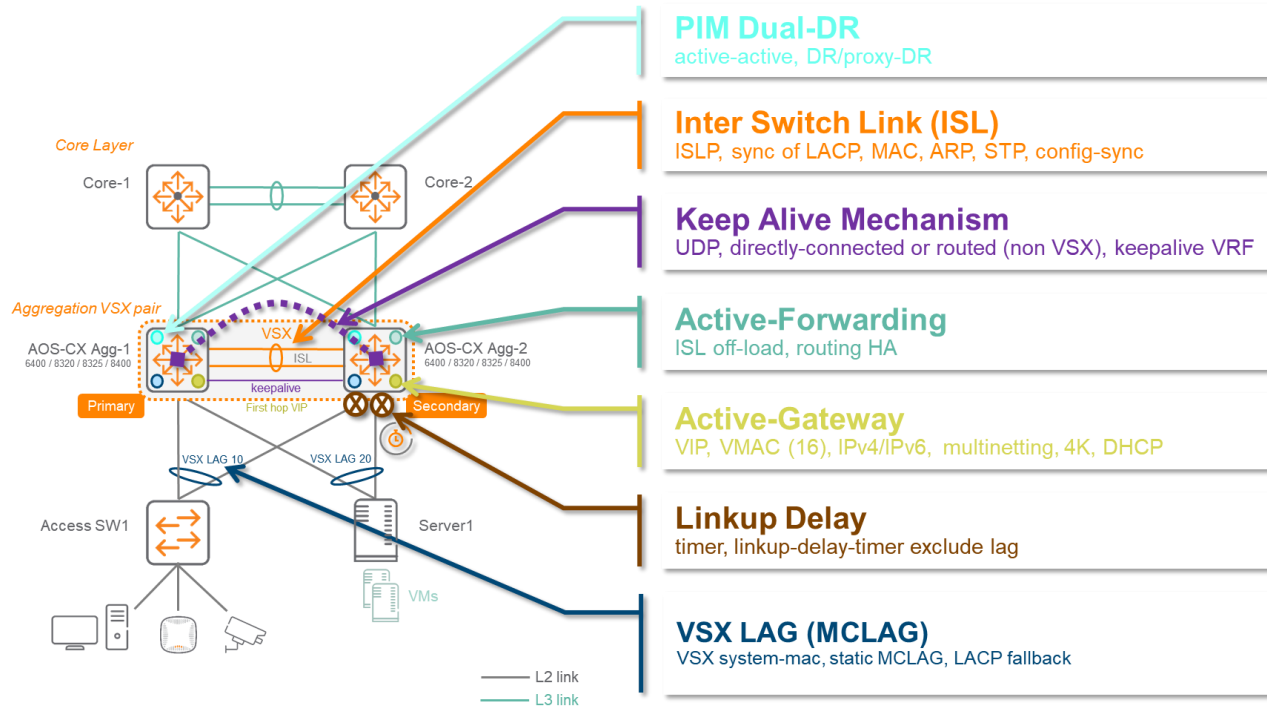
Core Layer

Core-1

Core-2

Aggregation VSX pair

AOS-CX Agg-1
6400 / 8320 / 8325 / 8400

VSX

ISL

keepalive

AOS-CX Agg-2
6400 / 8320 / 8325 / 8400

Primary

First hop VIP

Secondary

VSX LAG 10

VSX LAG 20

Access SW1

Server1

VMs

L2 link

L3 link

PIM Dual-DR
active-active, DR/proxy-DR

Inter Switch Link (ISL)
ISLP, sync of LACP, MAC, ARP, STP, config-sync

Keep Alive Mechanism
UDP, directly-connected or routed (non VSX), keepalive VRF

Active-Forwarding
ISL off-load, routing HA

Active-Gateway
VIP, VMAC (16), IPv4/IPv6, multinetting, 4K, DHCP

Linkup Delay
timer, linkup-delay-timer exclude lag

VSX LAG (MCLAG)
VSX system-mac, static MCLAG, LACP fallback